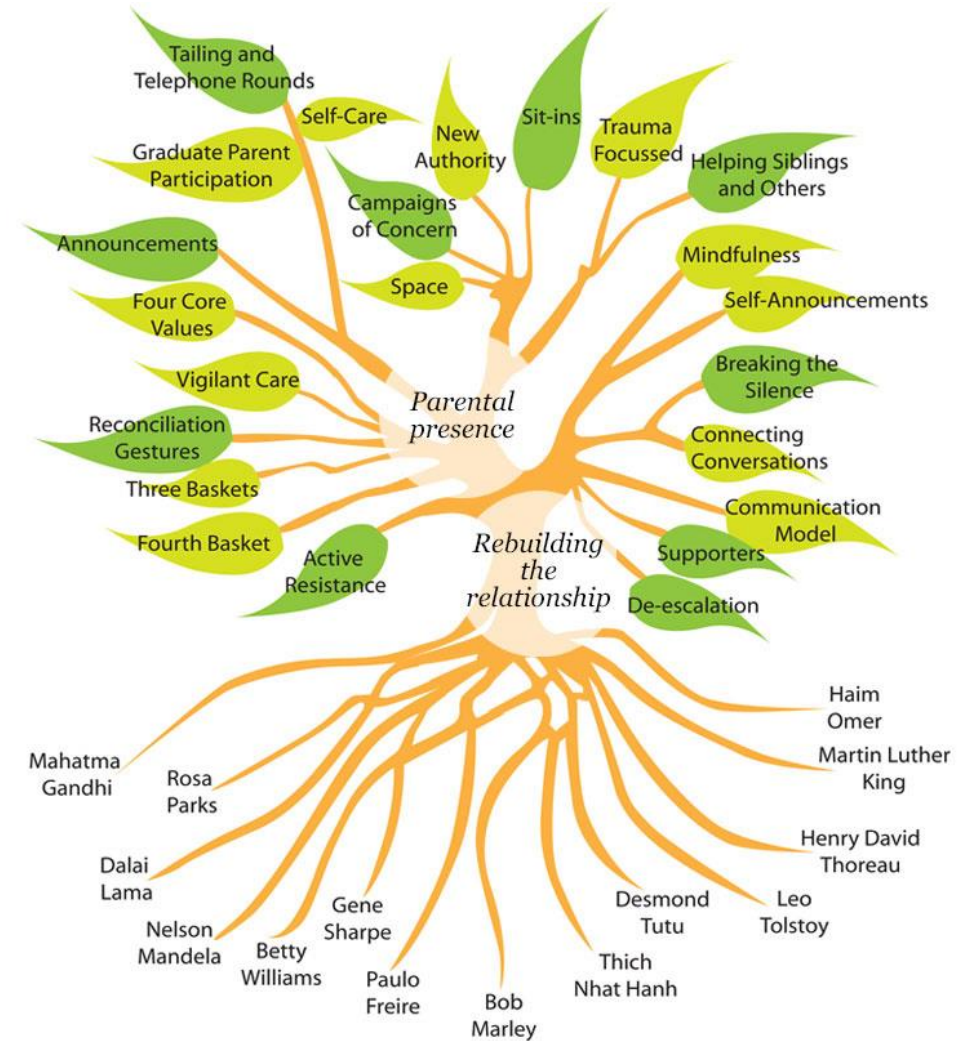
Tailing and Telephone Rounds

Self-Care

New Authority

Sit-ins

Trauma Focussed

Helping Siblings and Others

Graduate Parent Participation

Campaigns of Concern

Announcements

Space

Mindfulness

Self-Announcements

Four Core Values

Vigilant Care

Breaking the Silence

Parental presence

Reconciliation Gestures

Connecting Conversations

Three Baskets

Communication Model

Fourth Basket

Active Resistance

Rebuilding the relationship

Supporters

De-escalation

Haim Omer

Mahatma Gandhi

Rosa Parks

Martin Luther King

Henry David Thoreau

Dalai Lama

Gene Sharpe

Desmond Tutu

Leo Tolstoy

Nelson Mandela

Betty Williams

Paulo Freire

Thich Nhat Hanh

Bob Marley